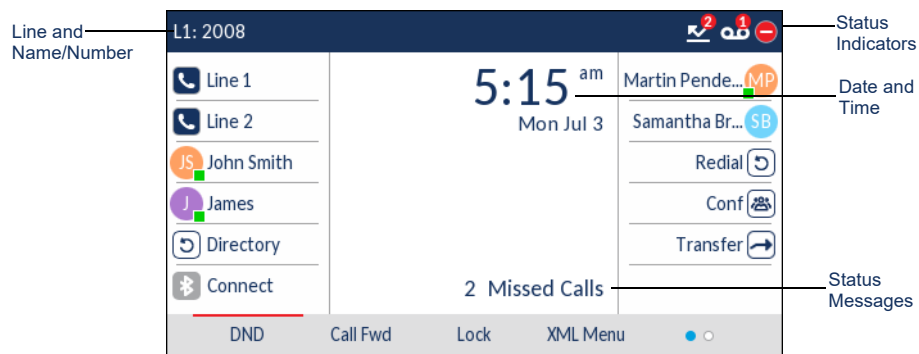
Line and Name/Number

L1: 2008

2 1

Status Indicators

Line 1

Line 2

JS John Smith

J James

Directory

Connect

5:15 am

Mon Jul 3

2 Missed Calls

Martin Pende... MP

Samantha Br... SB

Redial

Conf

Transfer

Date and Time

Status Messages

DND

Call Fwd

Lock

XML Menu